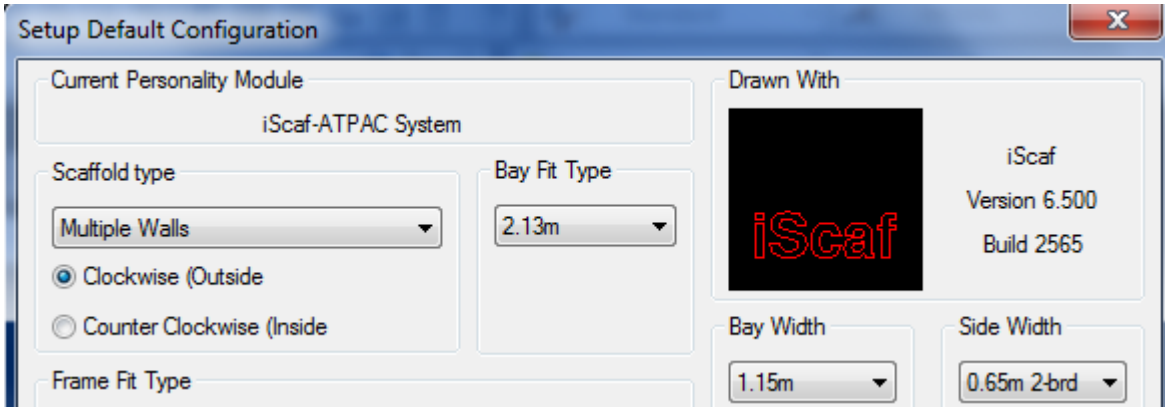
Setup Default Configuration

Current Personality Module

iScaf-ATPAC System

Scaffold type

Multiple Walls

Clockwise (Outside

Counter Clockwise (Inside

Bay Fit Type

2.13m

Frame Fit Type

Drawn With

iScaf

iScaf

Version 6.500

Build 2565

Bay Width

1.15m

Side Width

0.65m 2-brd